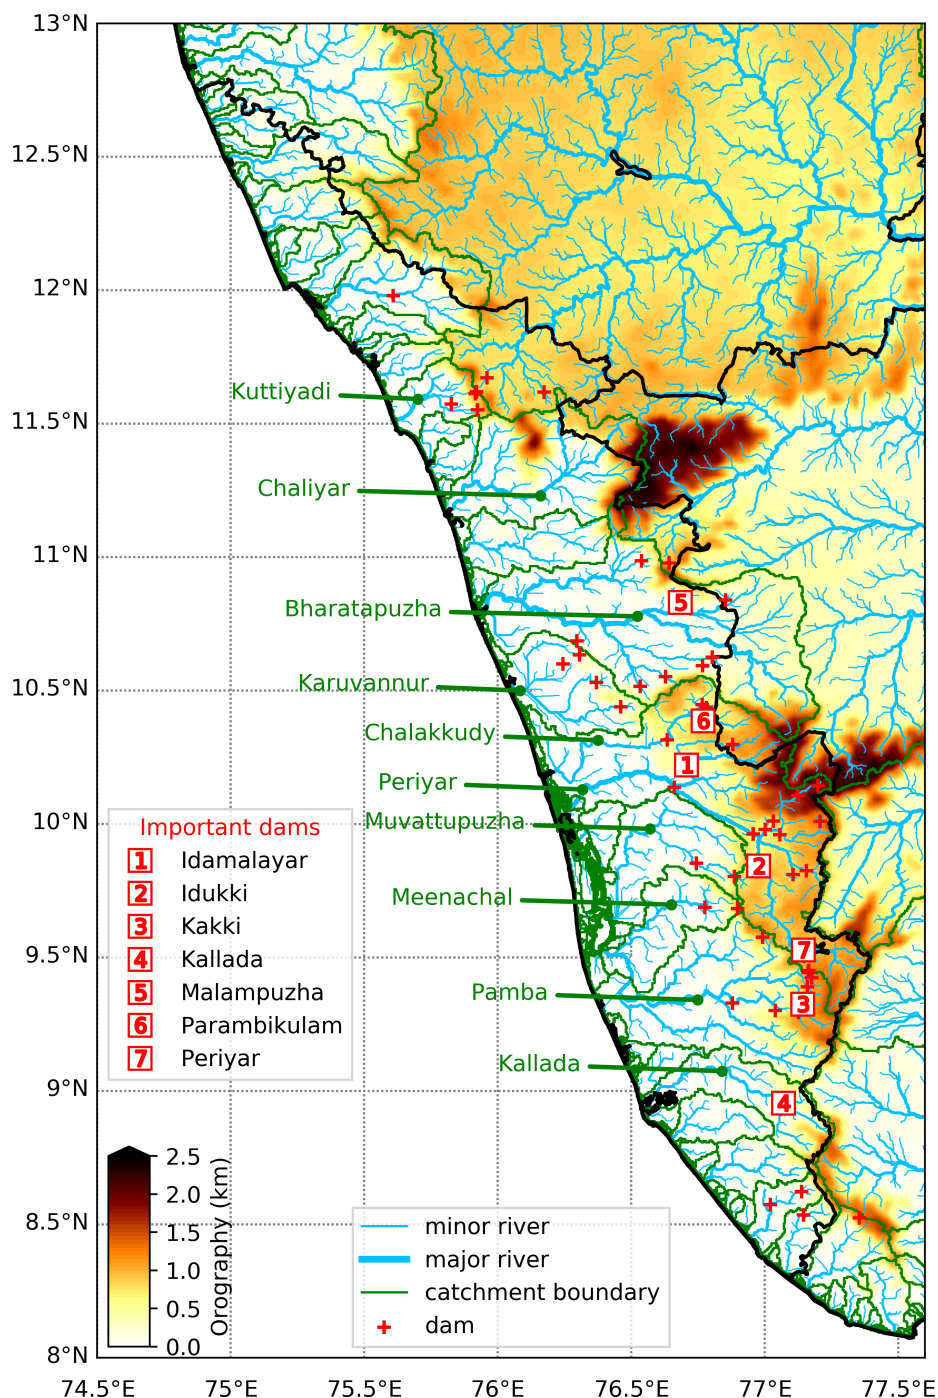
13°N
12.5°N
12°N
11.5°N
11°N
10.5°N
10°N
9.5°N
9°N
8.5°N
8°N
74.5°E
75°E
75.5°E
76°E
76.5°E
77°E
77.5°E

Kuttiyadi
Chaliyar
Bharatapuzha
Karuvannur
Chalakkudy
Periyar
Muvattupuzha
Meenachal
Pamba
Kallada

5
6
1
2
7
3
4

Important dams
1 Idamalayar
2 Idukki
3 Kakki
4 Kallada
5 Malampuzha
6 Parambikulam
7 Periyar

2.5
2.0
1.5
1.0
0.5
0.0
Orography (km)

minor river
major river
catchment boundary
dam